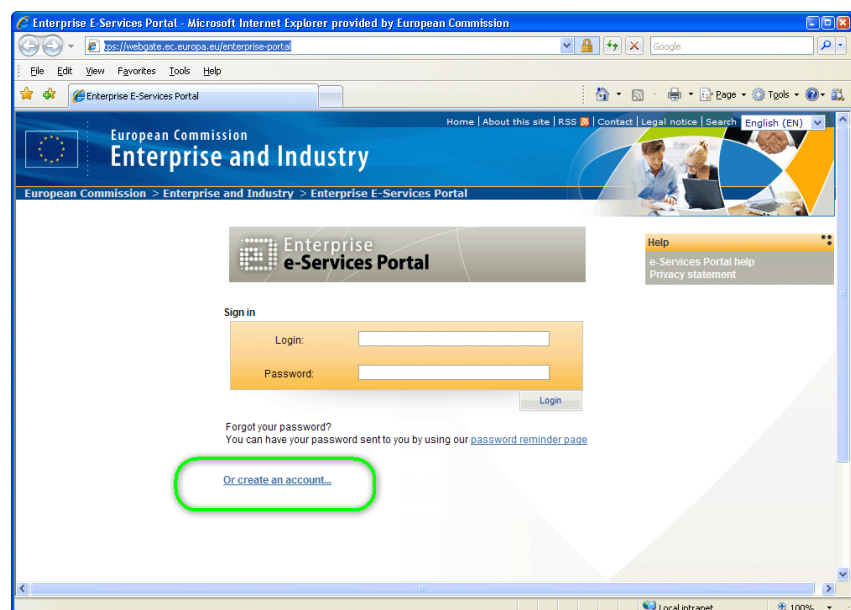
Enterprise E-Services Portal - Microsoft Internet Explorer provided by European Commission

tps://webgate.ec.europa.eu/enterprise-portal

Google

File Edit View Favorites Tools Help

Enterprise E-Services Portal

Page Tools

Home | About this site | RSS | Contact | Legal notice | Search English (EN)

European Commission
Enterprise and Industry

European Commission > Enterprise and Industry > Enterprise E-Services Portal

Enterprise
e-Services Portal

Help
e-Services Portal help
Privacy statement

Sign in

Login:

Password:

Login

Forgot your password?
You can have your password sent to you by using our password reminder page

Or create an account...

Local intranet

100%